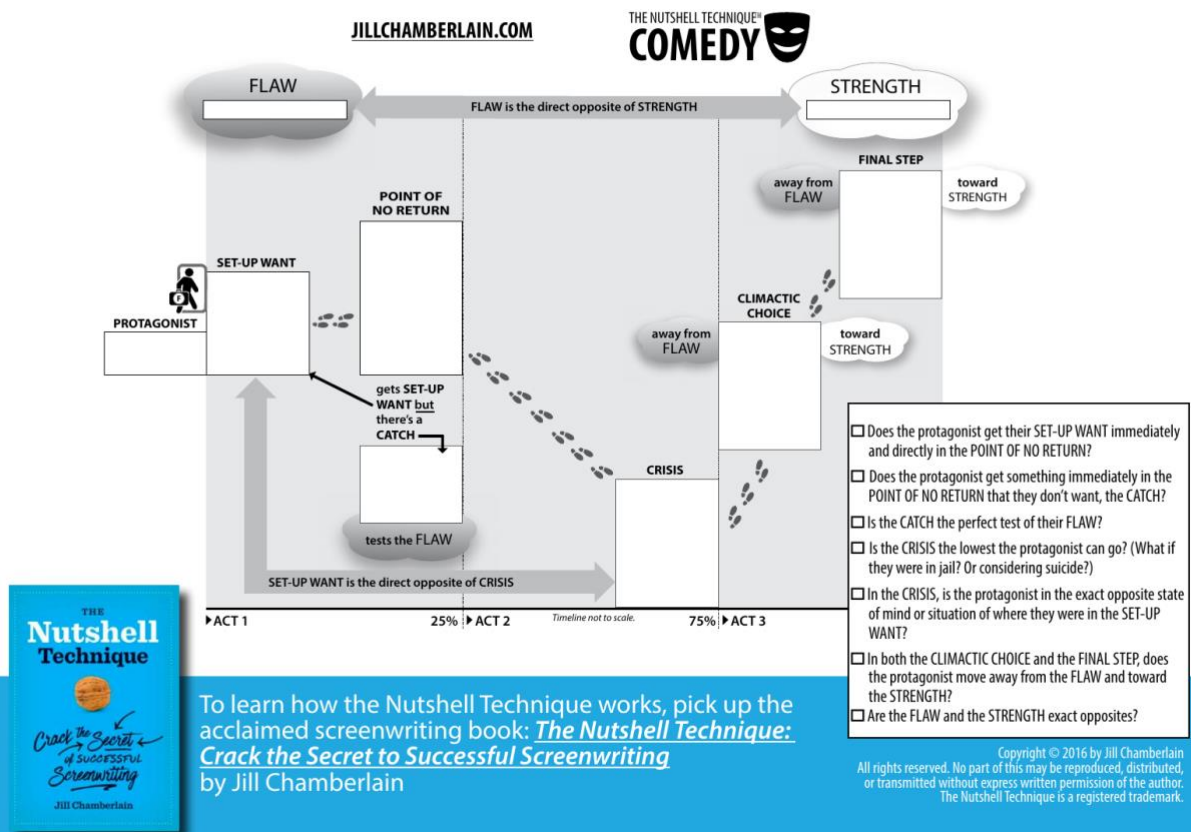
JILLCHAMBERLAIN.COM

THE NUTSHELL TECHNIQUE® COMEDY

FLAW

FLAW is the direct opposite of STRENGTH

STRENGTH

FINAL STEP

away from FLAW

toward STRENGTH

POINT OF NO RETURN

SET-UP WANT

PROTAGONIST

CLIMACTIC CHOICE

away from FLAW

toward STRENGTH

gets SET-UP WANT but there's a CATCH

tests the FLAW

CRISIS

SET-UP WANT is the direct opposite of CRISIS

▸ACT 1

25% ▸ACT 2

Timeline not to scale.

75% ▸ACT 3

☐ Does the protagonist get their SET-UP WANT immediately and directly in the POINT OF NO RETURN?

☐ Does the protagonist get something immediately in the POINT OF NO RETURN that they don't want, the CATCH?

☐ Is the CATCH the perfect test of their FLAW?

☐ Is the CRISIS the lowest the protagonist can go? (What if they were in jail? Or considering suicide?)

☐ In the CRISIS, is the protagonist in the exact opposite state of mind or situation of where they were in the SET-UP WANT?

☐ In both the CLIMACTIC CHOICE and the FINAL STEP, does the protagonist move away from the FLAW and toward the STRENGTH?

☐ Are the FLAW and the STRENGTH exact opposites?

THE Nutshell Technique

Crack the Secret of Successful Screenwriting

Jill Chamberlain

To learn how the Nutshell Technique works, pick up the acclaimed screenwriting book: The Nutshell Technique: Crack the Secret to Successful Screenwriting by Jill Chamberlain

Copyright © 2016 by Jill Chamberlain
All rights reserved. No part of this may be reproduced, distributed, or transmitted without express written permission of the author.
The Nutshell Technique is a registered trademark.